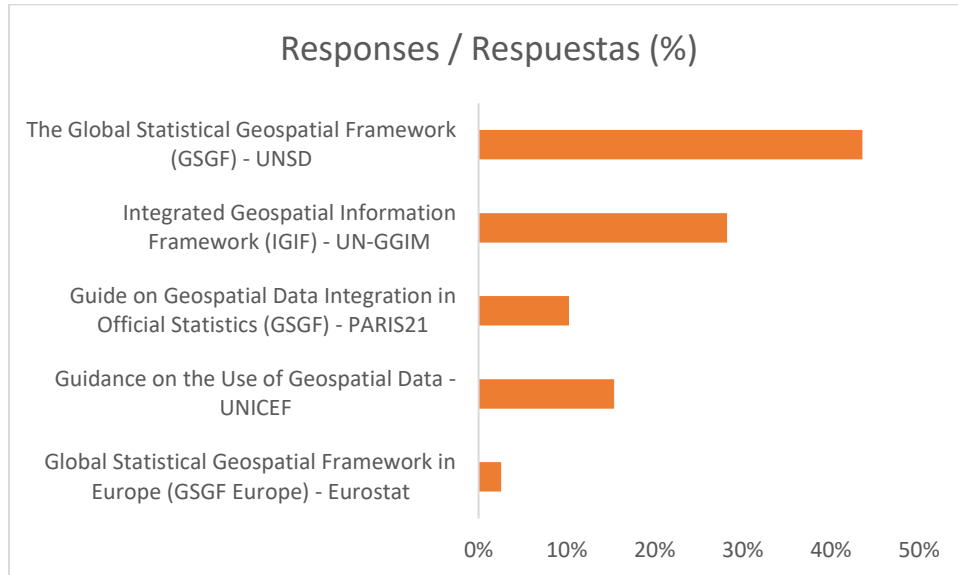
Responses / Respuestas (%)

The Global Statistical Geospatial Framework (GSGF) - UNSD

Integrated Geospatial Information Framework (IGIF) - UN-GGIM

Guide on Geospatial Data Integration in Official Statistics (GSGF) - PARIS21

Guidance on the Use of Geospatial Data - UNICEF

Global Statistical Geospatial Framework in Europe (GSGF Europe) - Eurostat

0% 10% 20% 30% 40% 50%